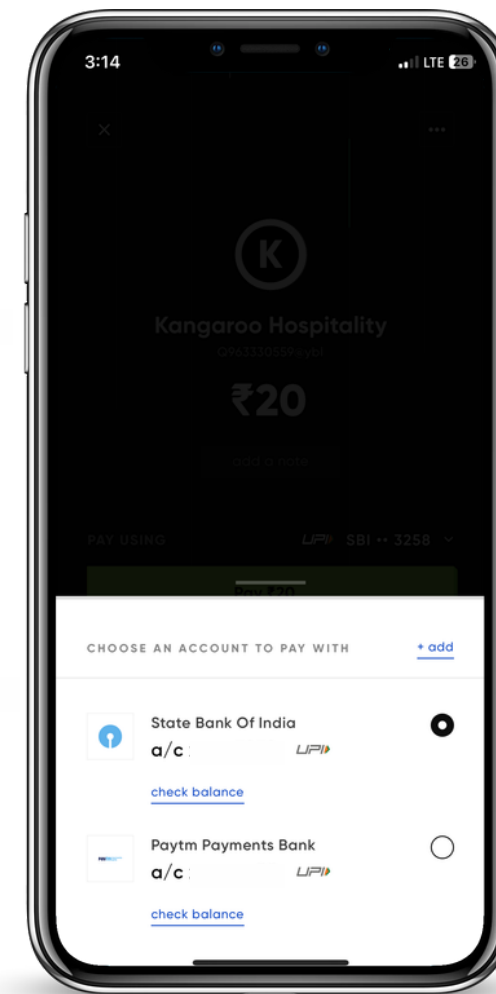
3:14
LTE 26

K

Kangaroo Hospitality

₹20

add a note

PAY USING

UPI SBI •• 3258

Pay ₹20

CHOOSE AN ACCOUNT TO PAY WITH
+ add

State Bank Of India
a/c
UPI
check balance

Paytm Payments Bank
a/c
UPI
check balance